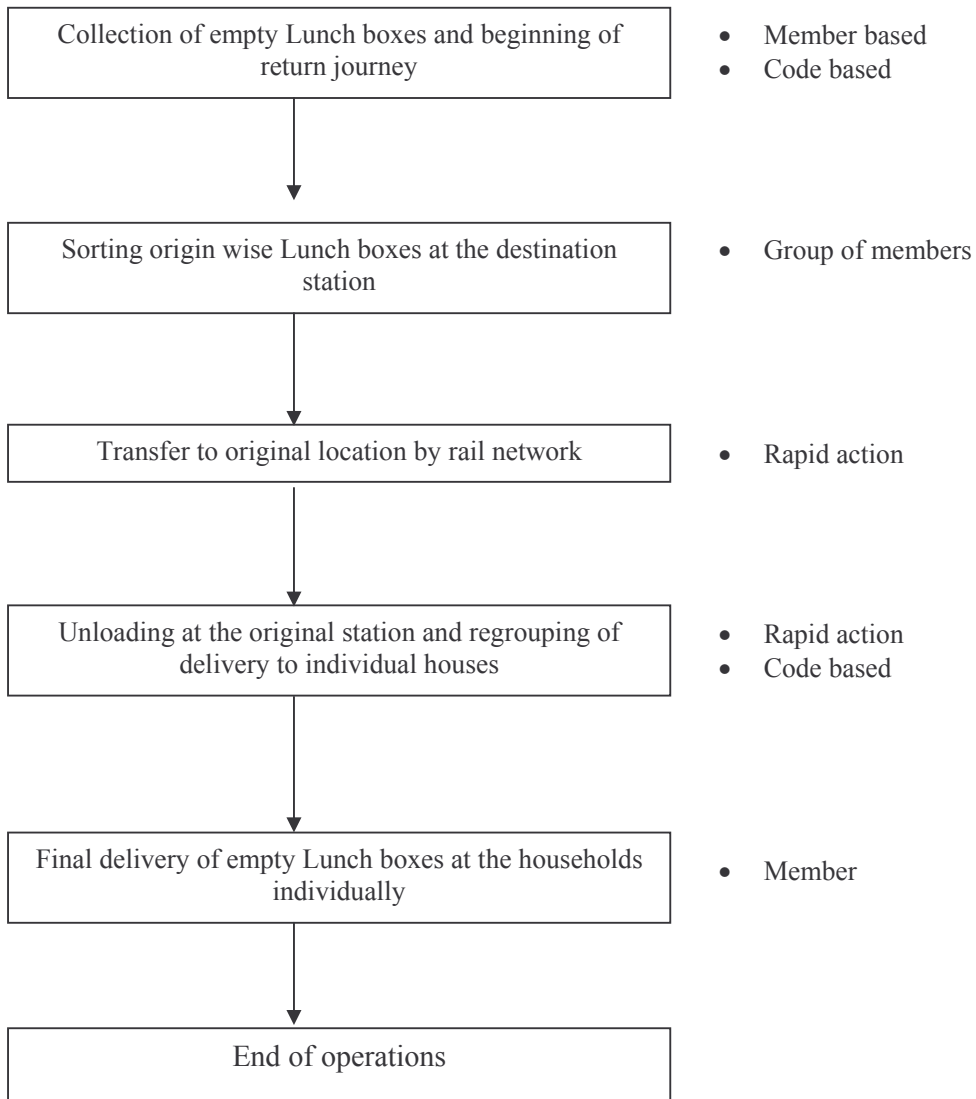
Collection of empty Lunch boxes and beginning of return journey

• Member based
• Code based

Sorting origin wise Lunch boxes at the destination station

• Group of members

Transfer to original location by rail network

• Rapid action

Unloading at the original station and regrouping of delivery to individual houses

• Rapid action
• Code based

Final delivery of empty Lunch boxes at the households individually

• Member

End of operations